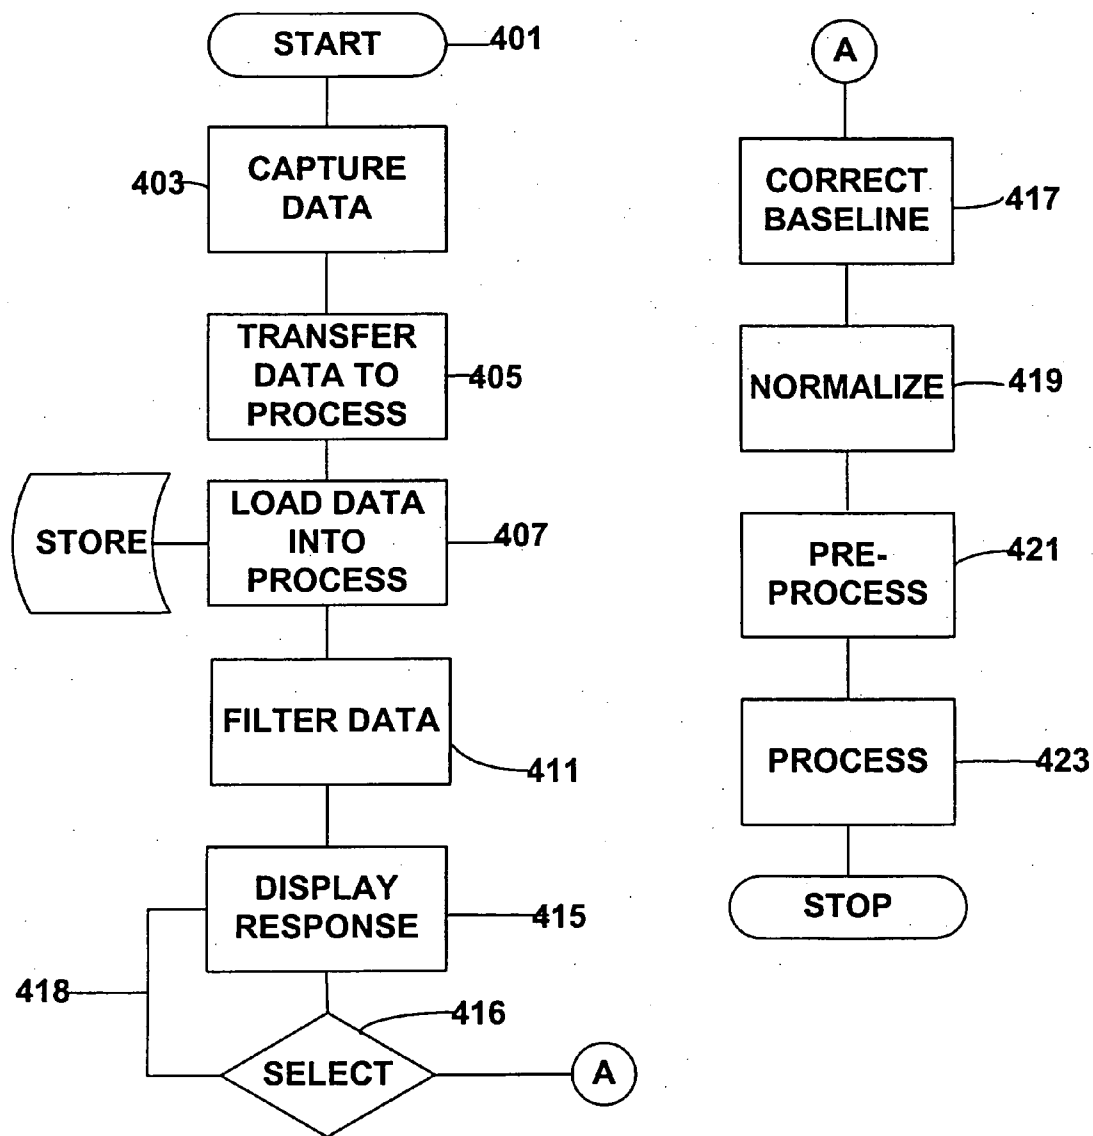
START 401

403 CAPTURE DATA

TRANSFER DATA TO PROCESS 405

STORE

LOAD DATA INTO PROCESS 407

FILTER DATA

411

DISPLAY RESPONSE 415

418

416

SELECT

A

A

CORRECT BASELINE 417

NORMALIZE 419

PRE-PROCESS 421

PROCESS 423

STOP